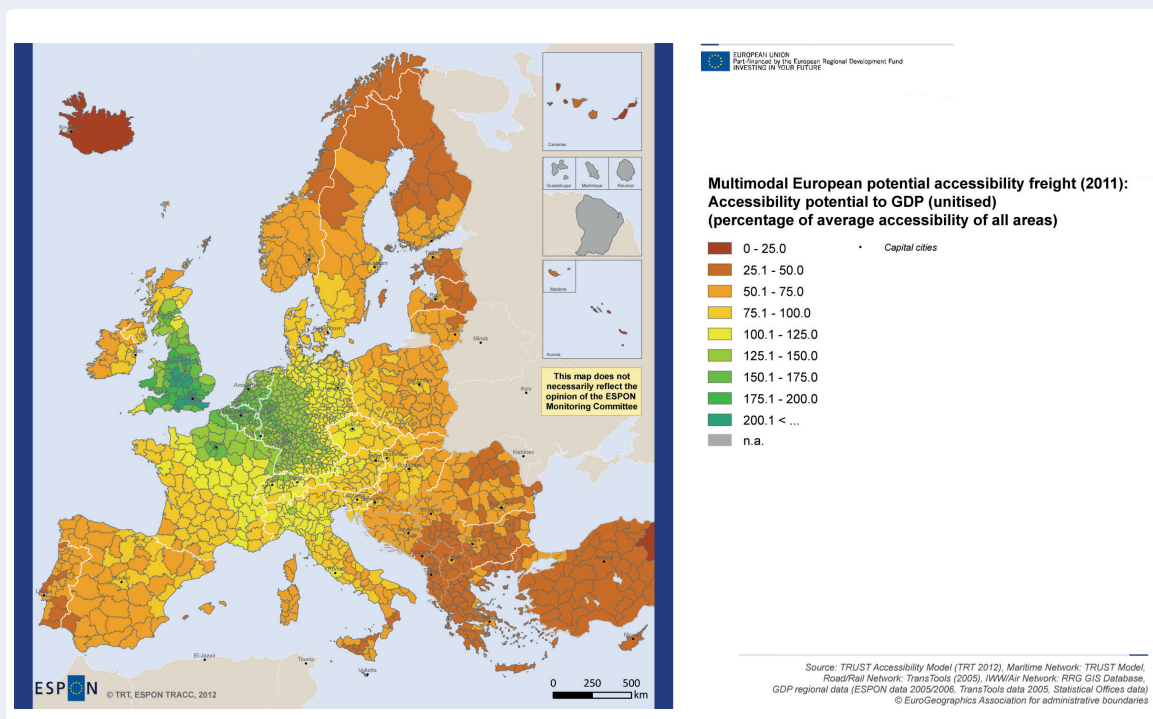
EUROPEAN UNION
Part-financed by the European Regional Development Fund
INVESTING IN YOUR FUTURE

Canarias

Guadeloupe Martinique Réunion

Madeira

Acores

This map does not necessarily reflect the opinion of the ESPON Monitoring Committee

Multimodal European potential accessibility freight (2011): Accessibility potential to GDP (unitised) (percentage of average accessibility of all areas)

0 - 25.0
25.1 - 50.0
50.1 - 75.0
75.1 - 100.0
100.1 - 125.0
125.1 - 150.0
150.1 - 175.0
175.1 - 200.0
200.1 < ...
n.a.

Capital cities

Minsk
Kyiv
Kishinev
Amsterdam
El-Jazair
Tounis
Valletta

ESPON © TRT, ESPON TRACC, 2012

0 250 500 km

Source: TRUST Accessibility Model (TRT 2012), Maritime Network: TRUST Model, Road/Rail Network: TransTools (2005), IWW/Air Network: RRG GIS Database, GDP regional data (ESPON data 2005/2006, TransTools data 2005, Statistical Offices data)
© EuroGeographics Association for administrative boundaries